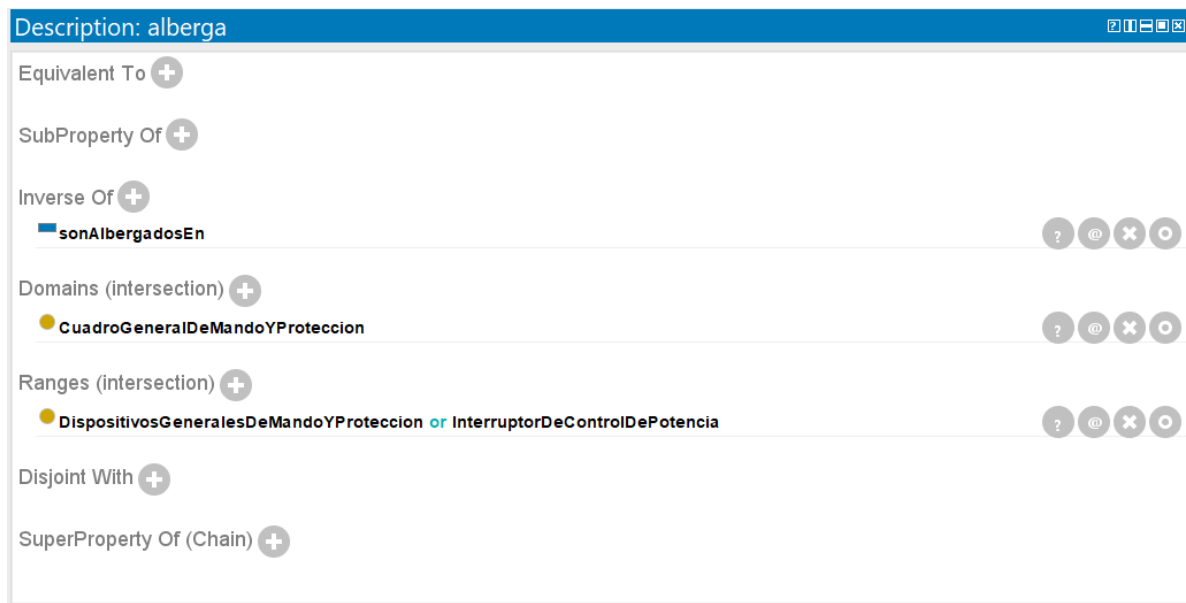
Description: alberga

Equivalent To

SubProperty Of

Inverse Of

sonAlbergadosEn

?
@

Domains (intersection)

CuadroGeneralDeMandoYProteccion

?
@

Ranges (intersection)

DispositivosGeneralesDeMandoYProteccion or InterruptorDeControlDePotencia

?
@

Disjoint With

SuperProperty Of (Chain)